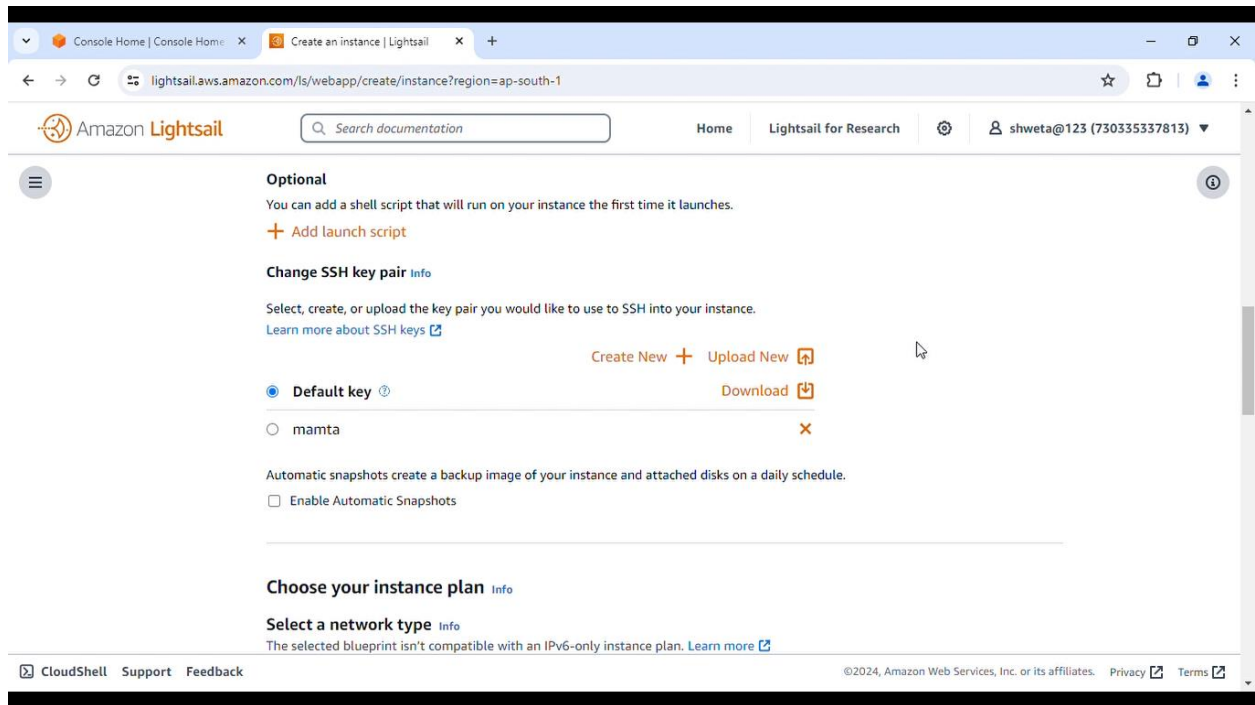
Console Home | Console Home ×
Create an instance | Lightsail ×
+

lightsail.aws.amazon.com/ls/webapp/create/instance?region=ap-south-1

Amazon Lightsail
Search documentation
Home
Lightsail for Research
shweta@123 (730335337813) ▼

Optional
You can add a shell script that will run on your instance the first time it launches.
+ Add launch script

Change SSH key pair Info

Select, create, or upload the key pair you would like to use to SSH into your instance.
Learn more about SSH keys

Create New + Upload New

Default key
Download

mamta
×

Automatic snapshots create a backup image of your instance and attached disks on a daily schedule.
Enable Automatic Snapshots

Choose your instance plan Info

Select a network type Info
The selected blueprint isn't compatible with an IPv6-only instance plan. Learn more

CloudShell Support Feedback
©2024, Amazon Web Services, Inc. or its affiliates. Privacy Terms